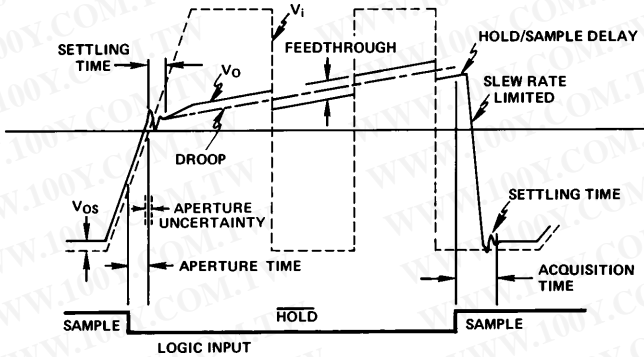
SETTLING TIME

$V_i$

$V_O$

FEEDTHROUGH

HOLD/SAMPLE DELAY

SLEW RATE LIMITED

DROOP

$V_{OS}$

APERTURE UNCERTAINTY

APERTURE TIME

SETTLING TIME

ACQUISITION TIME

SAMPLE

$\overline{HOLD}$

SAMPLE

LOGIC INPUT

WWW.100Y.COM.TW